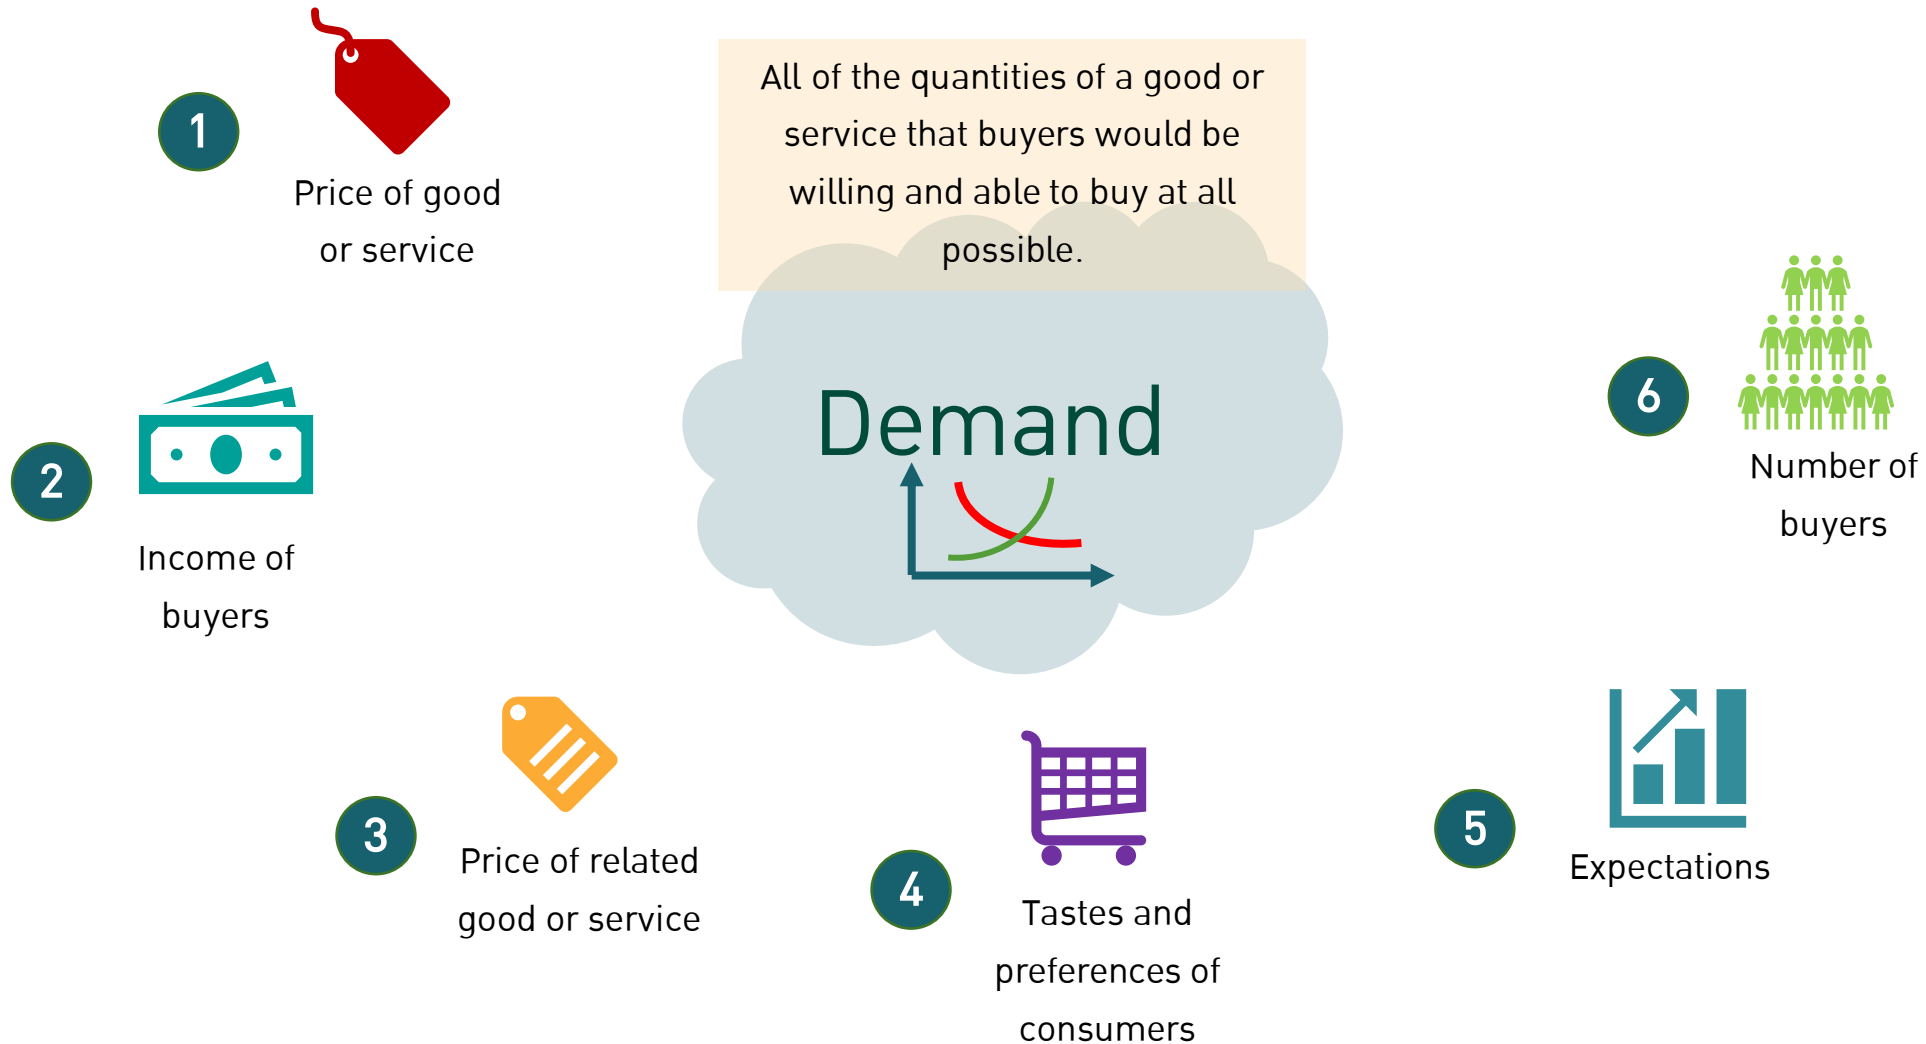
1

Price of good or service

All of the quantities of a good or service that buyers would be willing and able to buy at all possible.

Demand

6

Number of buyers

2

Income of buyers

3

Price of related good or service

4

Tastes and preferences of consumers

5

Expectations